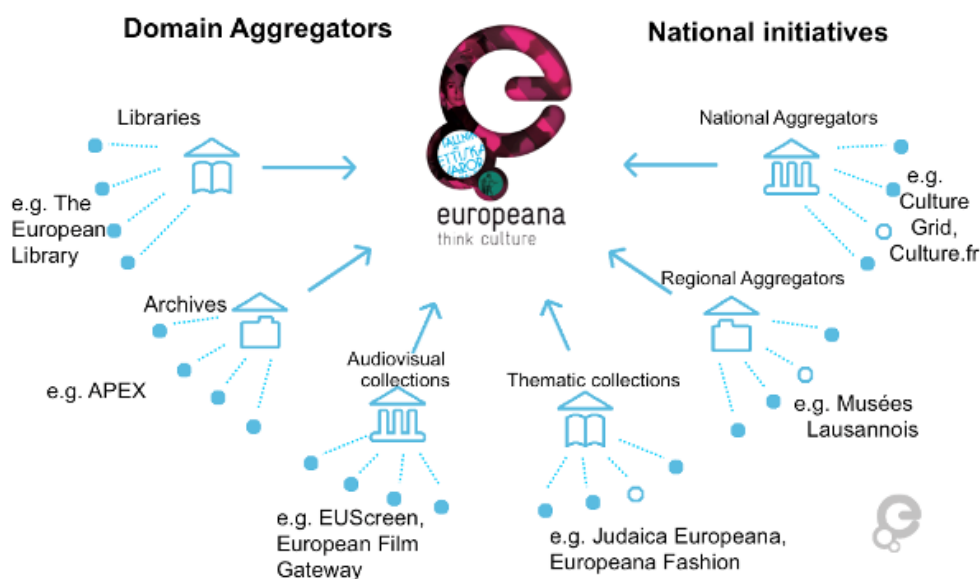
Domain Aggregators

National initiatives

europeana
think culture

Libraries

e.g. The European Library

Archives

e.g. APEX

Audiovisual collections

e.g. EUScreen, European Film Gateway

Thematic collections

e.g. Judaica Europeana, Europeana Fashion

National Aggregators

e.g. Culture Grid, Culture.fr

Regional Aggregators

e.g. Musées Lausannois